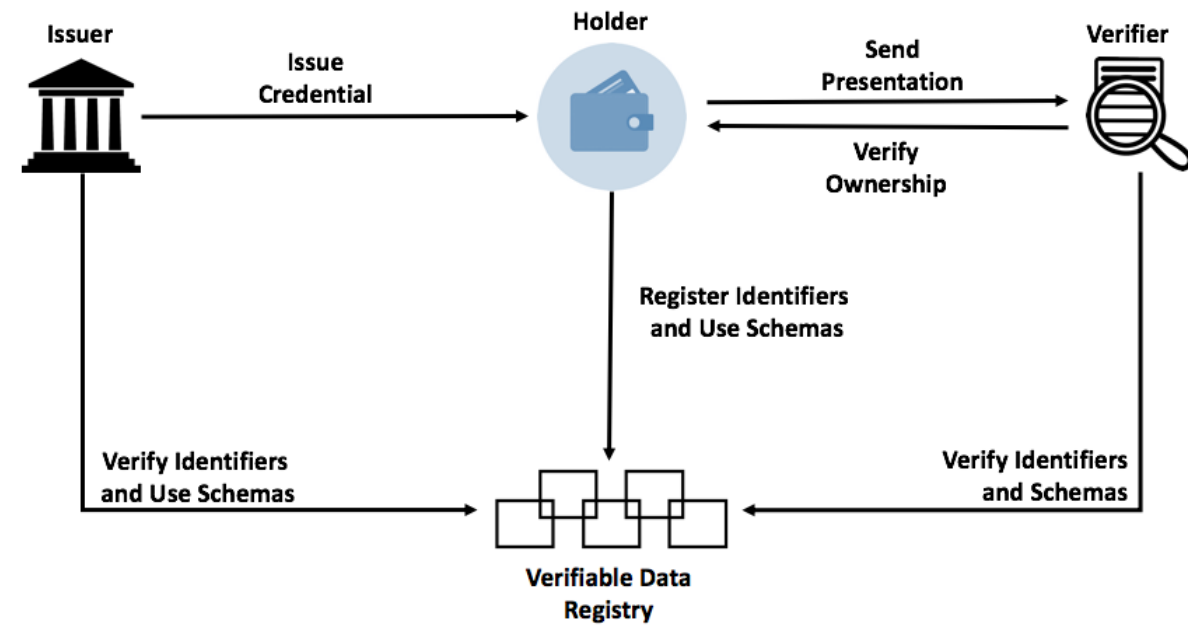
Issuer

Issue Credential

Holder

Send Presentation

Verify Ownership

Verifier

Register Identifiers and Use Schemas

Verify Identifiers and Use Schemas

Verify Identifiers and Schemas

Verifiable Data Registry